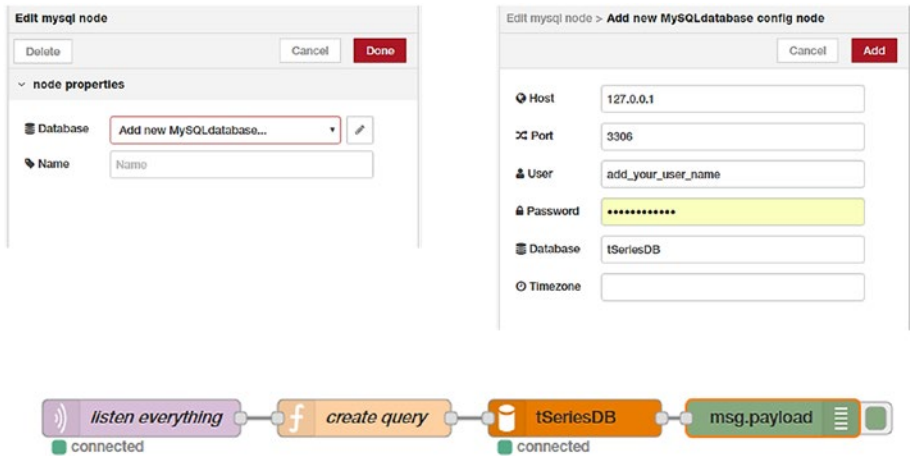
Edit mysql node

Delete

Cancel

Done

node properties

Database

Add new MySQLdatabase...

Name

Name

Edit mysql node > Add new MySQLdatabase config node

Cancel

Add

Host

127.0.0.1

Port

3306

User

add_your_user_name

Password

•••••••••••••

Database

tSeriesDB

Timezone

listen everything

connected

create query

tSeriesDB

connected

msg.payload